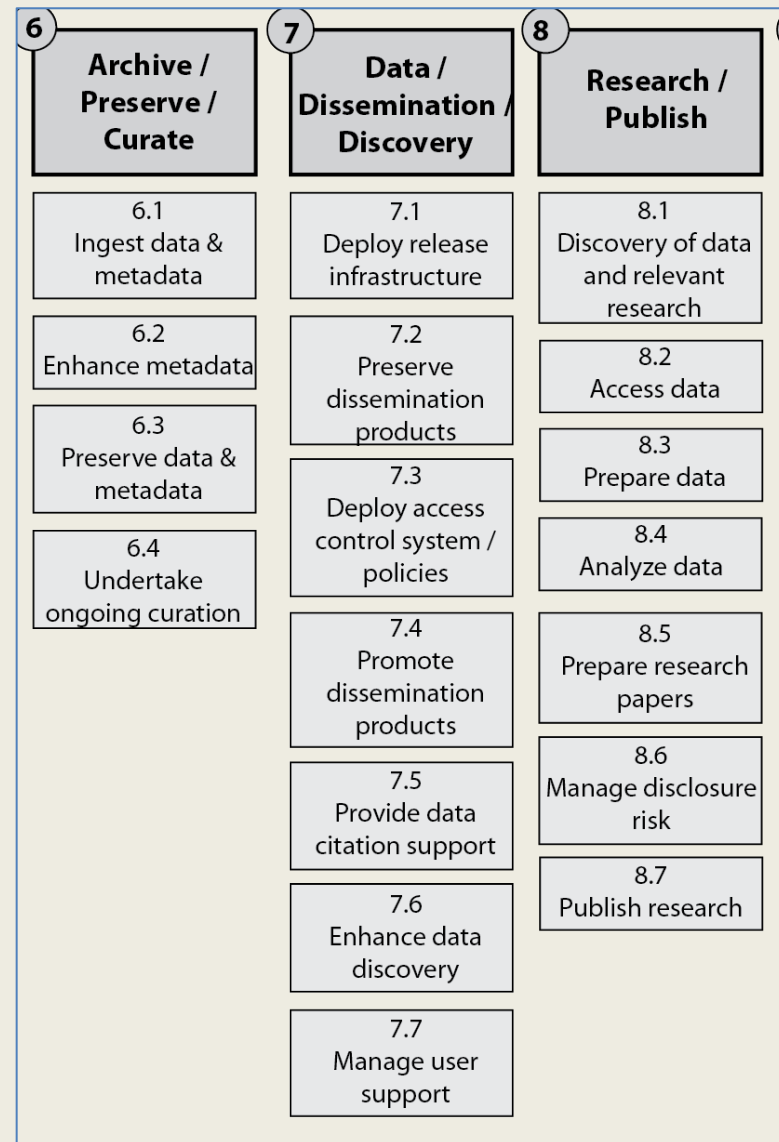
6
Archive / Preserve / Curate

6.1
Ingest data & metadata

6.2
Enhance metadata

6.3
Preserve data & metadata

6.4
Undertake ongoing curation

7
Data / Dissemination / Discovery

7.1
Deploy release infrastructure

7.2
Preserve dissemination products

7.3
Deploy access control system / policies

7.4
Promote dissemination products

7.5
Provide data citation support

7.6
Enhance data discovery

7.7
Manage user support

8
Research / Publish

8.1
Discovery of data and relevant research

8.2
Access data

8.3
Prepare data

8.4
Analyze data

8.5
Prepare research papers

8.6
Manage disclosure risk

8.7
Publish research